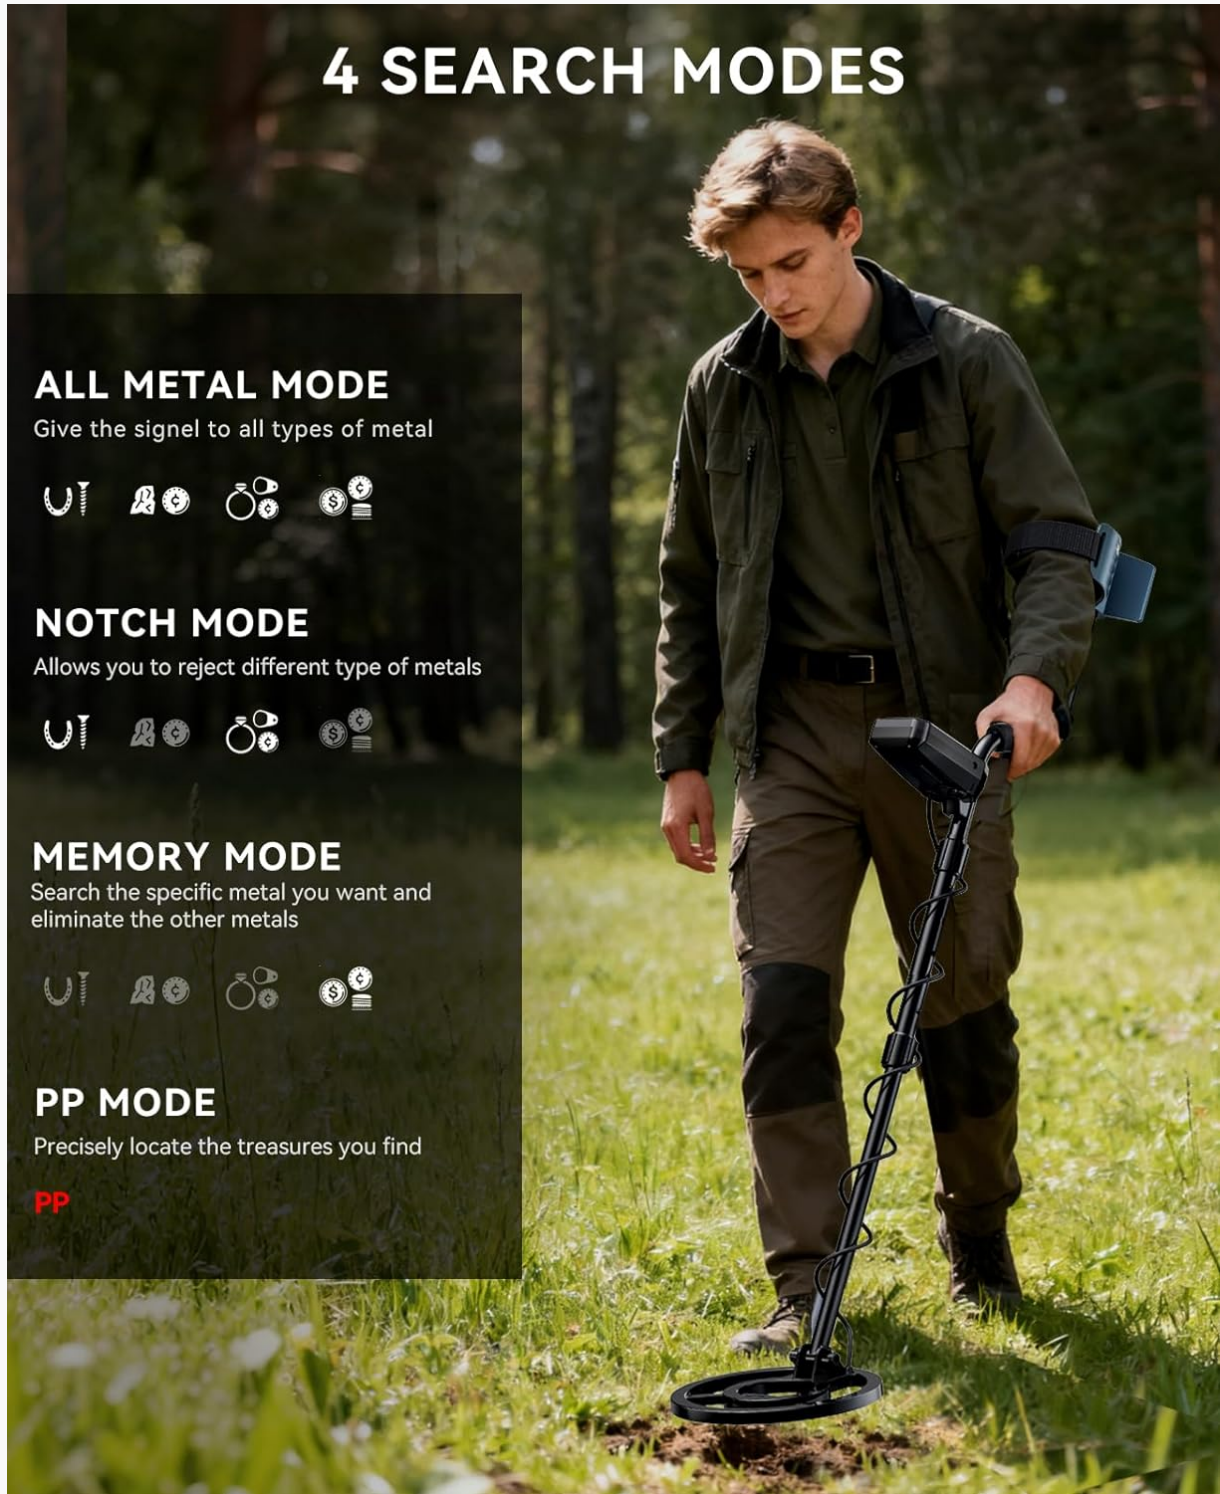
4 SEARCH MODES

ALL METAL MODE
Give the signel to all types of metal

NOTCH MODE
Allows you to reject different type of metals

MEMORY MODE
Search the specific metal you want and eliminate the other metals

PP MODE
Precisely locate the treasures you find

PP